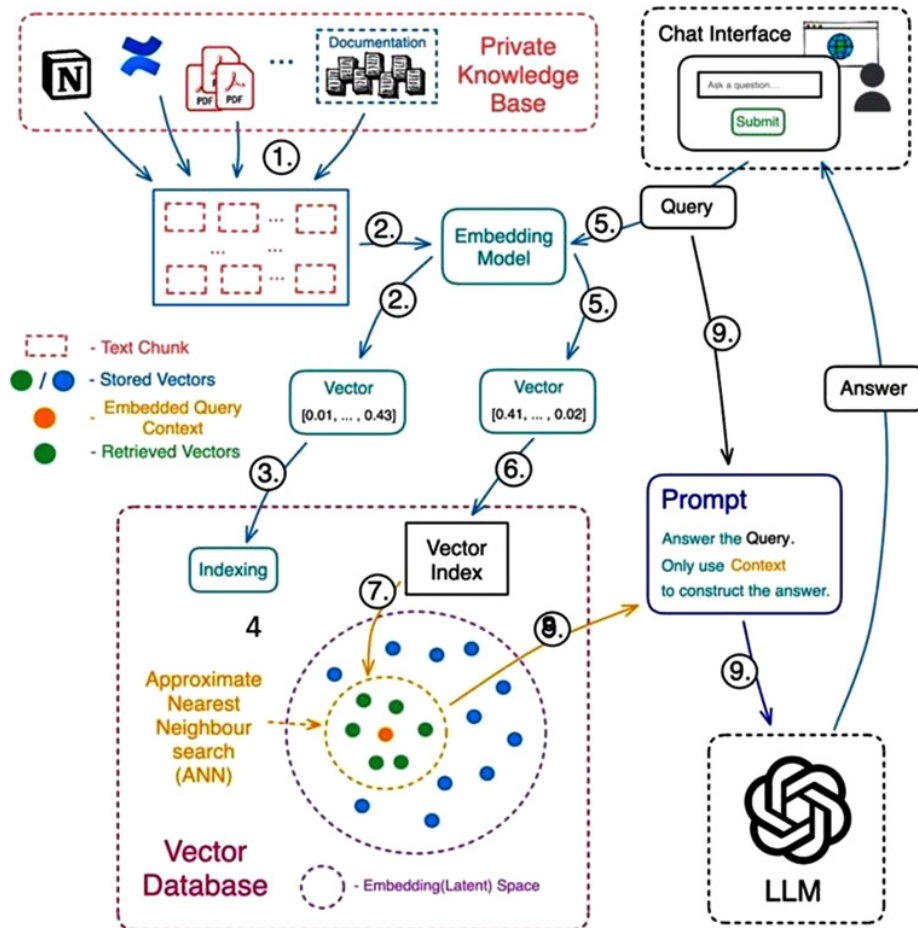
N

PDF PDF

...

Documentation

Private Knowledge Base

Chat Interface

Ask a question....

Submit

1.

...

...

...

...

2.

Embedding Model

5.

Query

2.

5.

- Text Chunk

/ - Stored Vectors

- Embedded Query Context

- Retrieved Vectors

9.

Vector
[0.01, ... , 0.43]

Vector
[0.41, ... , 0.02]

Answer

3.

6.

Prompt

Answer the Query.
Only use Context
to construct the answer.

Indexing

Vector Index

7.

4

8.

9.

Approximate Nearest Neighbour search (ANN)

Vector Database

- Embedding(Latent) Space

LLM